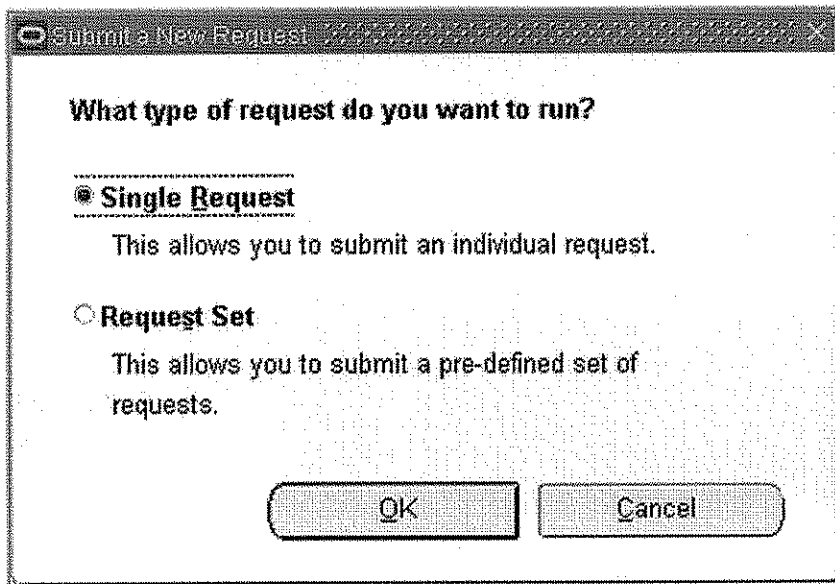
Submit a New Request

What type of request do you want to run?

Single Request

This allows you to submit an individual request.

Request Set

This allows you to submit a pre-defined set of requests.

OK

Cancel